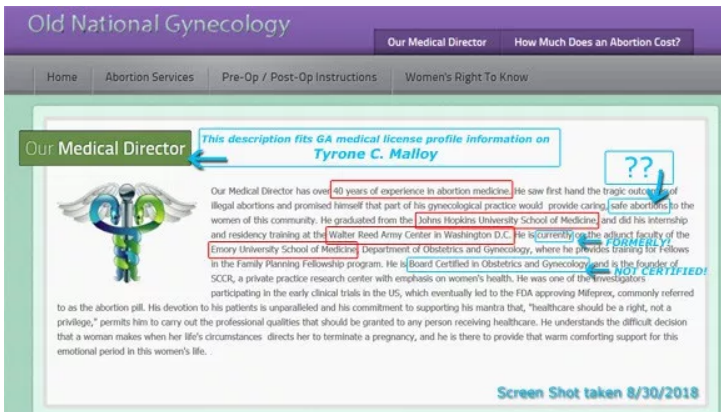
Old National Gynecology

Our Medical Director | How Much Does an Abortion Cost?

Home | Abortion Services | Pre-Op / Post-Op Instructions | Women's Right To Know

Our Medical Director

This description fits GA medical license profile information on Tyrone C. Malloy

??

Our Medical Director has over 40 years of experience in abortion medicine. He saw first hand the tragic outcome of illegal abortions and promised himself that part of his gynecological practice would provide caring, safe abortions to the women of this community. He graduated from the Johns Hopkins University School of Medicine, and did his internship and residency training at the Walter Reed Army Center in Washington D.C. He is currently on the adjunct faculty of the Emory University School of Medicine Department of Obstetrics and Gynecology, where he provides training for Fellows in the Family Planning Fellowship program. He is Board Certified in Obstetrics and Gynecology and is the founder of SCCR, a private practice research center with emphasis on women's health. He was one of the investigators participating in the early clinical trials in the US, which eventually led to the FDA approving Mifeprex, commonly referred to as the abortion pill. His devotion to his patients is unparalleled and his commitment to supporting his mantra that, "healthcare should be a right, not a privilege," permits him to carry out the professional qualities that should be granted to any person receiving healthcare. He understands the difficult decision that a woman makes when her life's circumstances directs her to terminate a pregnancy, and he is there to provide that warm comforting support for this emotional period in this women's life.

FORMERLY!

NOT CERTIFIED!

Screen Shot taken 8/30/2018